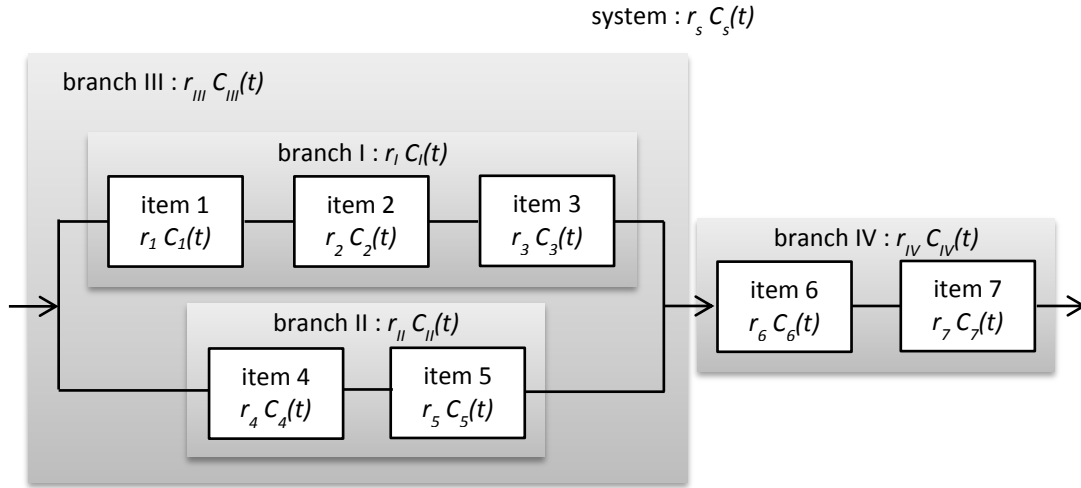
system : $r_s C_s(t)$

branch III : $r_{III} C_{III}(t)$

branch I : $r_I C_I(t)$

item 1
$r_1 C_1(t)$

item 2
$r_2 C_2(t)$

item 3
$r_3 C_3(t)$

branch II : $r_{II} C_{II}(t)$

item 4
$r_4 C_4(t)$

item 5
$r_5 C_5(t)$

branch IV : $r_{IV} C_{IV}(t)$

item 6
$r_6 C_6(t)$

item 7
$r_7 C_7(t)$